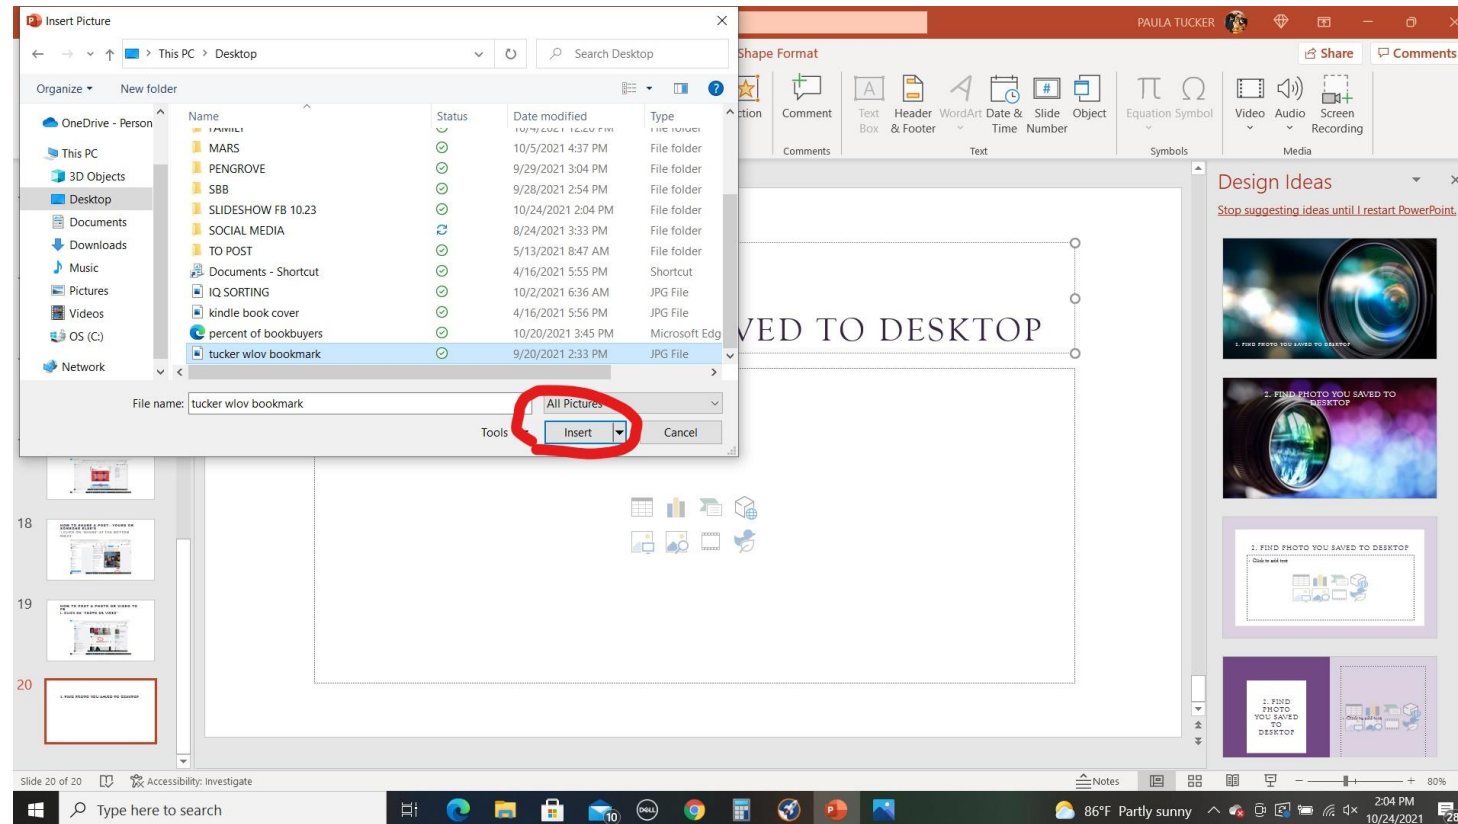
Insert Picture

This PC > Desktop

Search Desktop

Organize ▾ New folder

OneDrive - Person
This PC
3D Objects
Desktop
Documents
Downloads
Music
Pictures
Videos
OS (C:)
Network

| Name | Status | Date modified | Type |
|---|---|---|---|
| FAMILY | | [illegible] | File folder |
| MARS | | 10/5/2021 4:37 PM | File folder |
| PENGROVE | | 9/29/2021 3:04 PM | File folder |
| SBB | | 9/28/2021 2:54 PM | File folder |
| SLIDESHOW FB 10.23 | | 10/24/2021 2:04 PM | File folder |
| SOCIAL MEDIA | | 8/24/2021 3:33 PM | File folder |
| TO POST | | 5/13/2021 8:47 AM | File folder |
| Documents - Shortcut | | 4/16/2021 5:55 PM | Shortcut |
| IQ SORTING | | 10/2/2021 6:36 AM | JPG File |
| kindle book cover | | 4/16/2021 5:56 PM | JPG File |
| percent of bookbuyers | | 10/20/2021 3:45 PM | Microsoft Edg |
| tucker wlov bookmark | | 9/20/2021 2:33 PM | JPG File |

File name: tucker wlov bookmark
All Pictures
Tools
Insert
Cancel

PAULA TUCKER
Shape Format
Share
Comments
ction
Comment
Comments
Text Box
Header & Footer
WordArt
Date & Time
Slide Number
Object
Text
Equation
Symbol
Symbols
Video
Audio
Screen Recording
Media

VED TO DESKTOP

Design Ideas
Stop suggesting ideas until I restart PowerPoint.

1. FIND PHOTO YOU SAVED TO DESKTOP
2. FIND PHOTO YOU SAVED TO DESKTOP
1. FIND PHOTO YOU SAVED TO DESKTOP
2. FIND PHOTO YOU SAVED TO DESKTOP

18
19
20

Slide 20 of 20
Accessibility: Investigate
Notes
80%

Type here to search
86°F Partly sunny
2:04 PM
10/24/2021